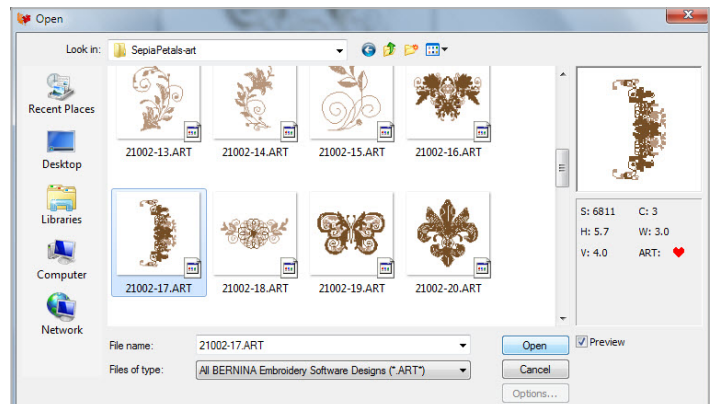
Open

Look in: SepiaPetals-art

Recent Places

Desktop

Libraries

Computer

Network

21002-13.ART 21002-14.ART 21002-15.ART 21002-16.ART

21002-17.ART 21002-18.ART 21002-19.ART 21002-20.ART

S: 6811 C: 3
H: 5.7 W: 3.0
V: 4.0 ART:

File name: 21002-17.ART

Files of type: All BERNINA Embroidery Software Designs (*.ART*)

Open

Cancel

Options...

Preview